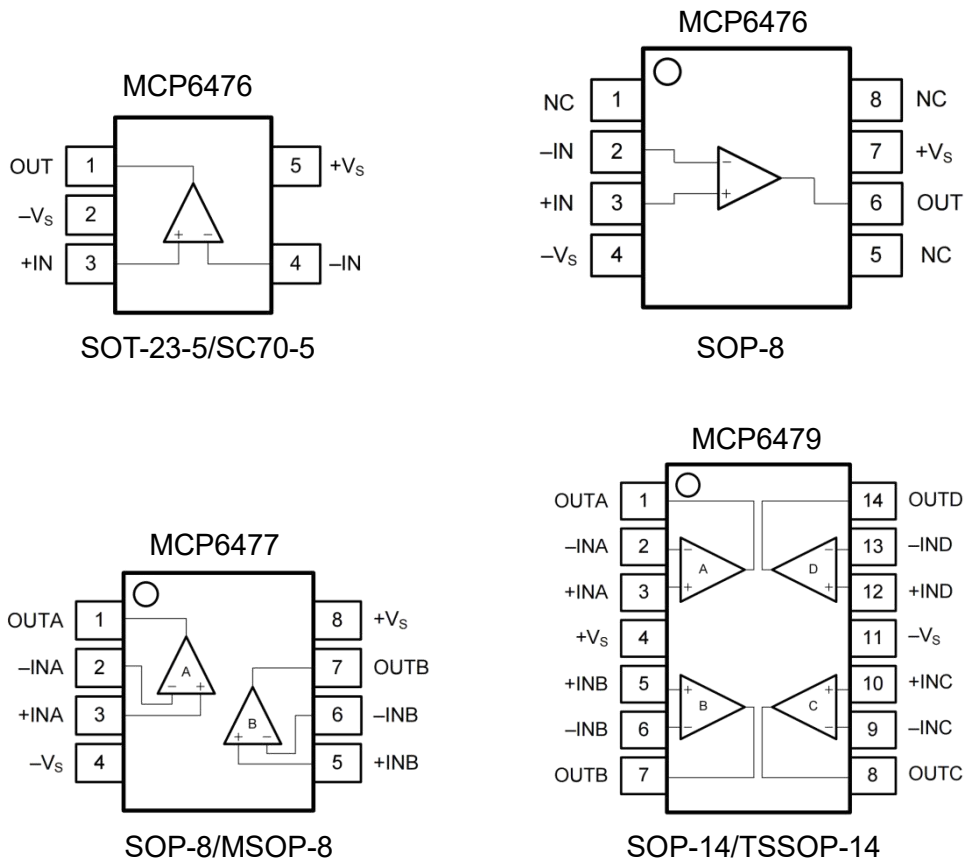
MCP6476

OUT 1
$-V_S$ 2
+IN 3
5 $+V_S$
4 –IN

SOT-23-5/SC70-5

MCP6476

NC 1
–IN 2
+IN 3
$-V_S$ 4
8 NC
7 $+V_S$
6 OUT
5 NC

SOP-8

MCP6477

OUTA 1
–INA 2
+INA 3
$-V_S$ 4
8 $+V_S$
7 OUTB
6 –INB
5 +INB
A
B

SOP-8/MSOP-8

MCP6479

OUTA 1
–INA 2
+INA 3
$+V_S$ 4
+INB 5
–INB 6
OUTB 7
14 OUTD
13 –IND
12 +IND
11 $-V_S$
10 +INC
9 –INC
8 OUTC
A
D
B
C

SOP-14/TSSOP-14